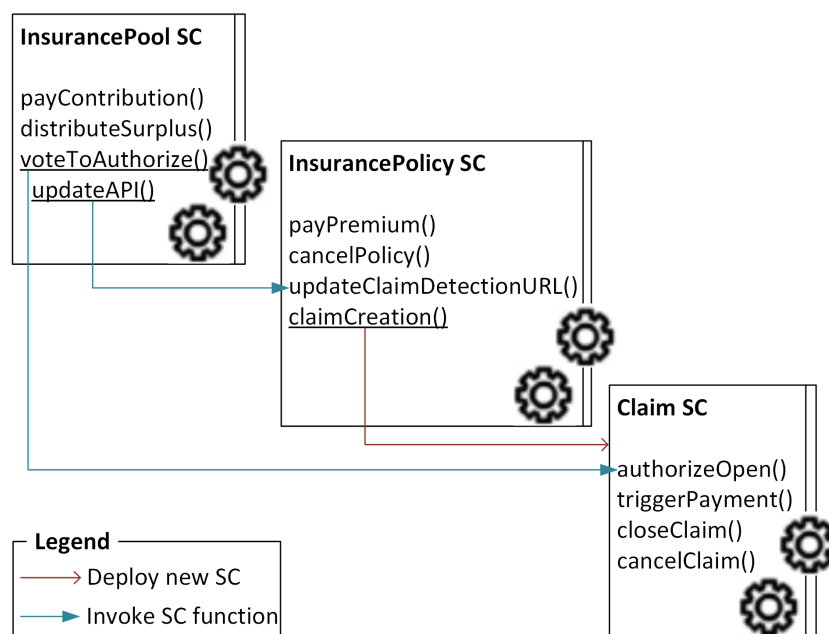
InsurancePool SC

payContribution()
distributeSurplus()
voteToAuthorize()
updateAPI()

InsurancePolicy SC

payPremium()
cancelPolicy()
updateClaimDetectionURL()
claimCreation()

Claim SC

authorizeOpen()
triggerPayment()
closeClaim()
cancelClaim()

Legend
Deploy new SC
Invoke SC function